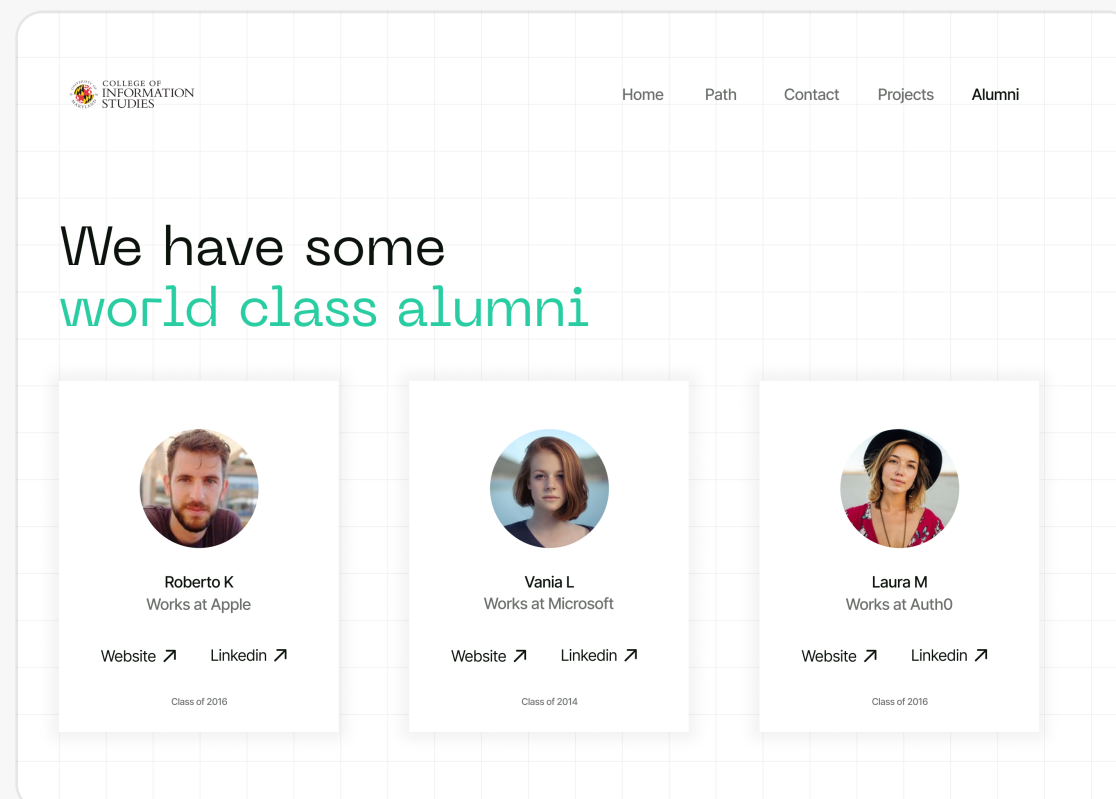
COLLEGE OF INFORMATION STUDIES

Home Path Contact Projects Alumni

We have some
world class alumni

Roberto K
Works at Apple

Website ↗ Linkedin ↗

Class of 2016

Vania L
Works at Microsoft

Website ↗ Linkedin ↗

Class of 2014

Laura M
Works at Auth0

Website ↗ Linkedin ↗

Class of 2016